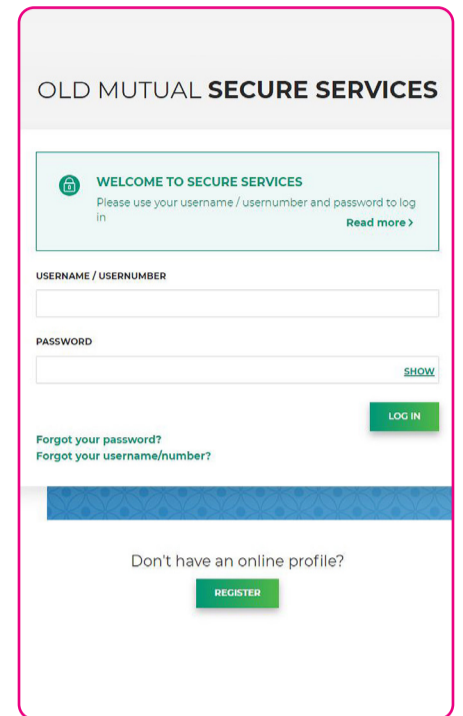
OLD MUTUAL SECURE SERVICES

WELCOME TO SECURE SERVICES
Please use your username / usernumber and password to log in
Read more >

USERNAME / USERNUMBER

PASSWORD

SHOW

LOG IN

Forgot your password?
Forgot your username/number?

Don't have an online profile?

REGISTER